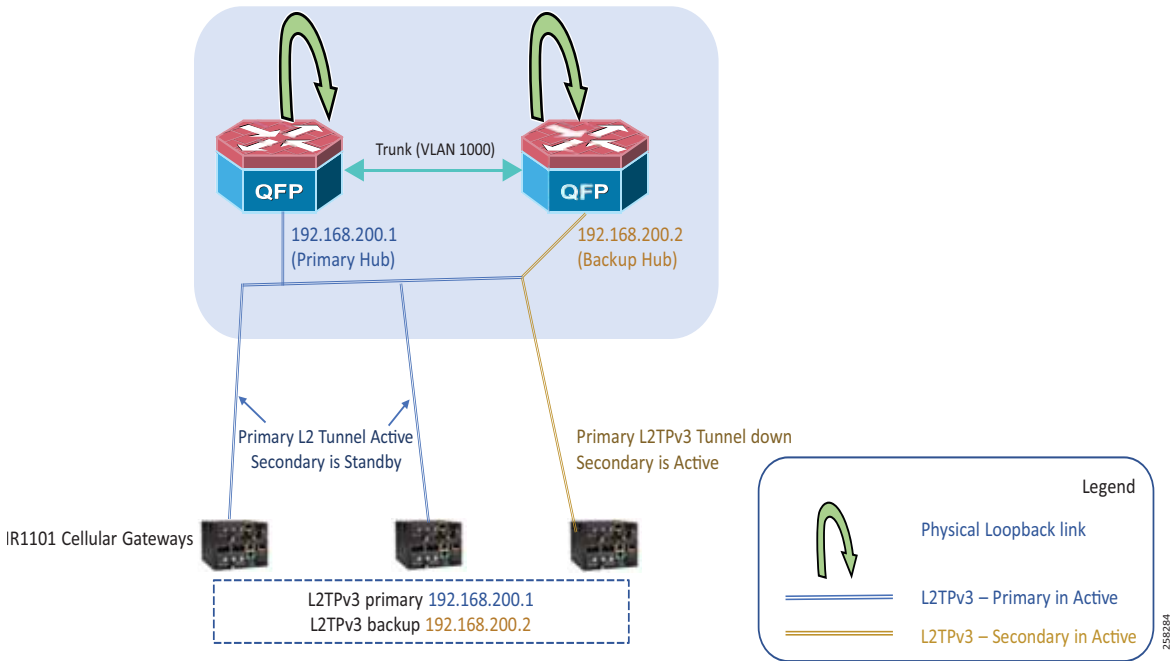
Trunk (VLAN 1000)

QFP

QFP

192.168.200.1
(Primary Hub)

192.168.200.2
(Backup Hub)

Primary L2 Tunnel Active
Secondary is Standby

Primary L2TPv3 Tunnel down
Secondary is Active

IR1101 Cellular Gateways

L2TPv3 primary 192.168.200.1
L2TPv3 backup 192.168.200.2

Legend

Physical Loopback link

L2TPv3 – Primary in Active

L2TPv3 – Secondary in Active

258284